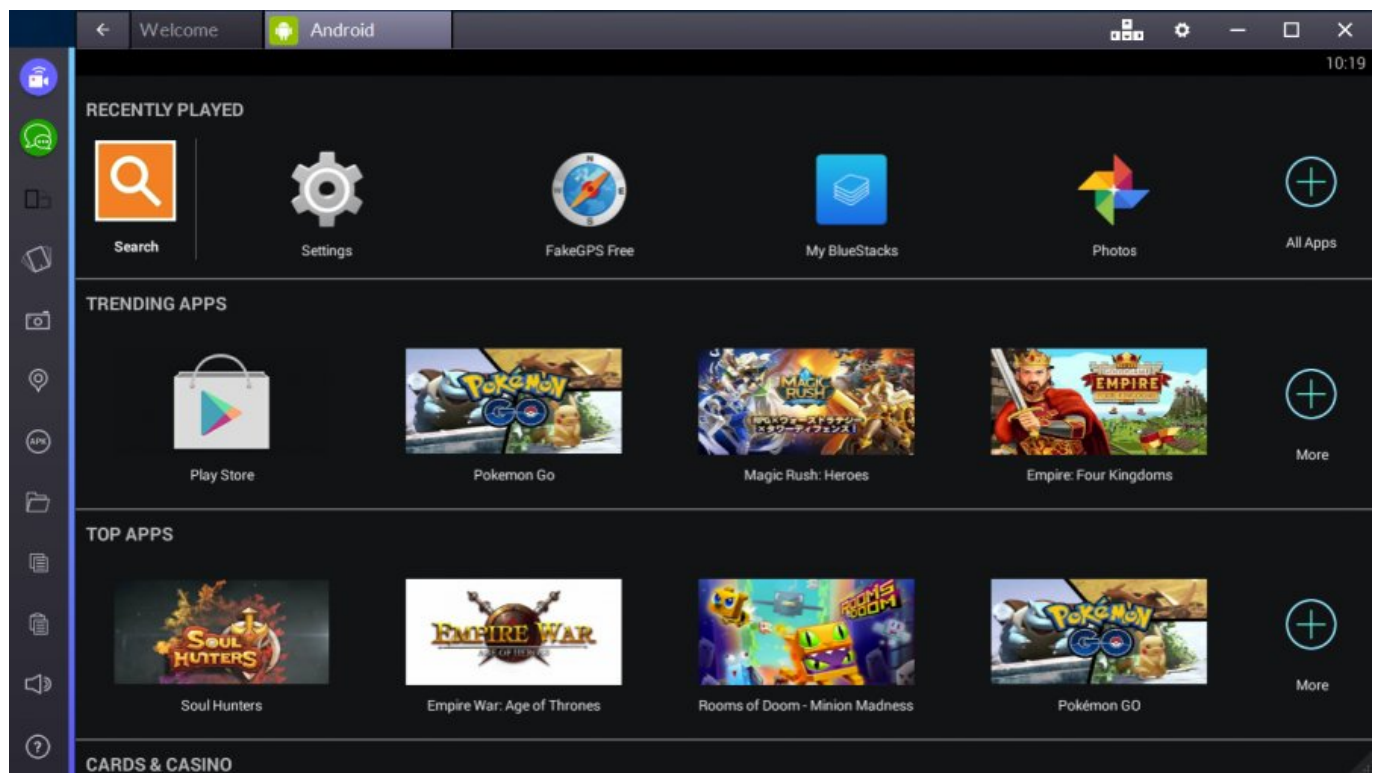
Welcome
Android
10:19
RECENTLY PLAYED
Search
Settings
FakeGPS Free
My BlueStacks
Photos
All Apps
TRENDING APPS
Play Store
POKéMON GO
Pokemon Go
MAGIC RUSH
Magic Rush: Heroes
EMPIRE
Empire: Four Kingdoms
More
TOP APPS
SOUL HUNTERS
Soul Hunters
EMPIRE WAR
Empire War: Age of Thrones
ROOMS OF DOOM
Rooms of Doom - Minion Madness
POKéMON GO
Pokémon GO
More
CARDS & CASINO